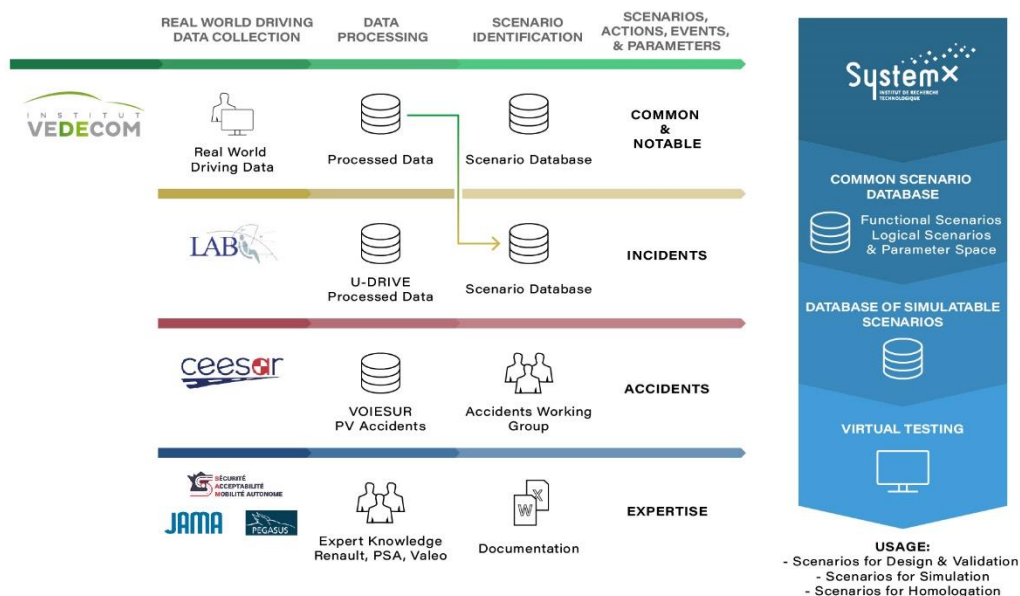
REAL WORLD DRIVING DATA COLLECTION

DATA PROCESSING

SCENARIO IDENTIFICATION

SCENARIOS, ACTIONS, EVENTS, & PARAMETERS

INSTITUT VEDECOM

Real World Driving Data

Processed Data

Scenario Database

COMMON & NOTABLE

LAB

U-DRIVE Processed Data

Scenario Database

INCIDENTS

ceesar

VOIESUR PV Accidents

Accidents Working Group

ACCIDENTS

SÉCURITÉ ACCEPTABILITÉ MOBILITÉ AUTONOME

JAMA

PEGASUS

Expert Knowledge Renault, PSA, Valeo

Documentation

EXPERTISE

SystemX INSTITUT DE RECHERCHE TECHNOLOGIQUE

COMMON SCENARIO DATABASE

Functional Scenarios Logical Scenarios & Parameter Space

DATABASE OF SIMULATABLE SCENARIOS

VIRTUAL TESTING

USAGE:
- Scenarios for Design & Validation
- Scenarios for Simulation
- Scenarios for Homologation